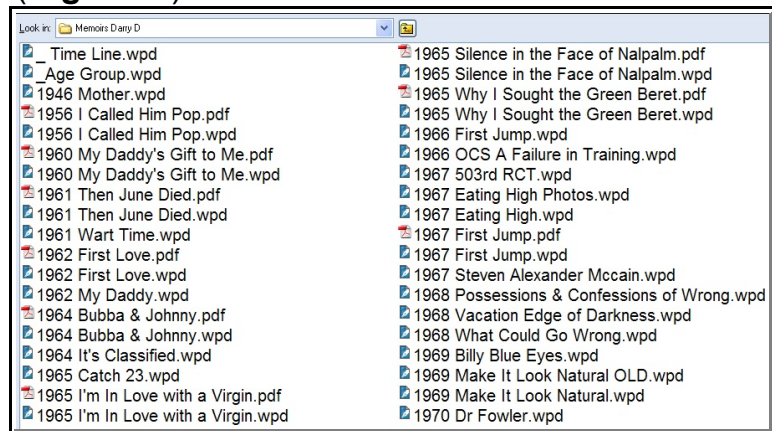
Look in: Memoirs Dany D

_ Time Line.wpd
_Age Group.wpd
1946 Mother.wpd
1956 I Called Him Pop.pdf
1956 I Called Him Pop.wpd
1960 My Daddy's Gift to Me.pdf
1960 My Daddy's Gift to Me.wpd
1961 Then June Died.pdf
1961 Then June Died.wpd
1961 Wart Time.wpd
1962 First Love.pdf
1962 First Love.wpd
1962 My Daddy.wpd
1964 Bubba & Johnny.pdf
1964 Bubba & Johnny.wpd
1964 It's Classified.wpd
1965 Catch 23.wpd
1965 I'm In Love with a Virgin.pdf
1965 I'm In Love with a Virgin.wpd

1965 Silence in the Face of Nalpalm.pdf
1965 Silence in the Face of Nalpalm.wpd
1965 Why I Sought the Green Beret.pdf
1965 Why I Sought the Green Beret.wpd
1966 First Jump.wpd
1966 OCS A Failure in Training.wpd
1967 503rd RCT.wpd
1967 Eating High Photos.wpd
1967 Eating High.wpd
1967 First Jump.pdf
1967 First Jump.wpd
1967 Steven Alexander Mccain.wpd
1968 Possessions & Confessions of Wrong.wpd
1968 Vacation Edge of Darkness.wpd
1968 What Could Go Wrong.wpd
1969 Billy Blue Eyes.wpd
1969 Make It Look Natural OLD.wpd
1969 Make It Look Natural.wpd
1970 Dr Fowler.wpd